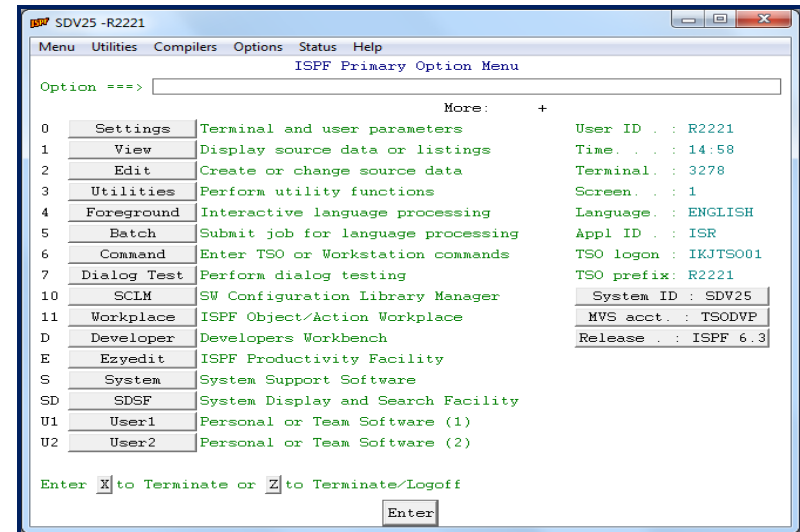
ISPF SDV25 -R2221

Menu Utilities Compilers Options Status Help

ISPF Primary Option Menu

Option ===>

More: +

| | | | |
|---|---|---|---|
| 0 | Settings | Terminal and user parameters | User ID . : R2221 |
| 1 | View | Display source data or listings | Time. . . : 14:58 |
| 2 | Edit | Create or change source data | Terminal. : 3278 |
| 3 | Utilities | Perform utility functions | Screen. . : 1 |
| 4 | Foreground | Interactive language processing | Language. : ENGLISH |
| 5 | Batch | Submit job for language processing | Appl ID . : ISR |
| 6 | Command | Enter TSO or Workstation commands | TSO logon : IKJTSO01 |
| 7 | Dialog Test | Perform dialog testing | TSO prefix: R2221 |
| 10 | SCLM | SW Configuration Library Manager | System ID : SDV25 |
| 11 | Workplace | ISPF Object/Action Workplace | MVS acct. : TSODVP |
| D | Developer | Developers Workbench | Release . : ISPF 6.3 |
| E | Ezyedit | ISPF Productivity Facility | |
| S | System | System Support Software | |
| SD | SDSF | System Display and Search Facility | |
| U1 | User1 | Personal or Team Software (1) | |
| U2 | User2 | Personal or Team Software (2) | |

Enter X to Terminate or Z to Terminate/Logoff

Enter